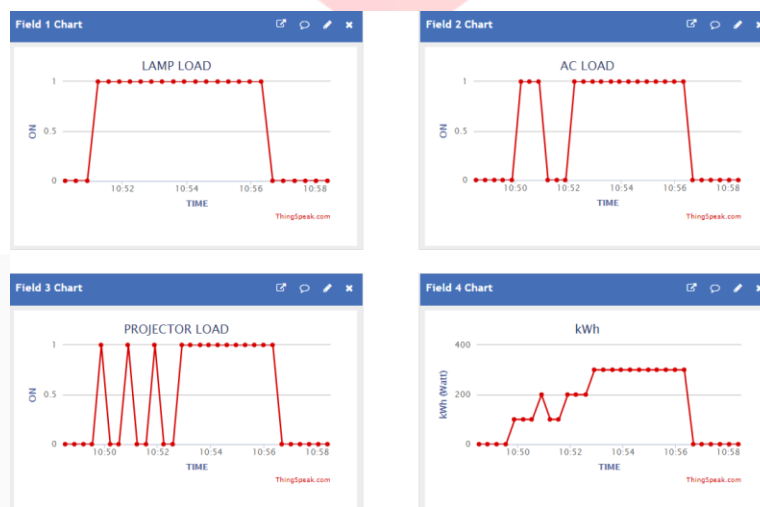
Field 1 Chart

LAMP LOAD

1
0.5
0
ON
10:52
10:54
10:56
10:58
TIME
ThingSpeak.com

Field 2 Chart

AC LOAD

1
0.5
0
ON
10:50
10:52
10:54
10:56
10:58
TIME
ThingSpeak.com

Field 3 Chart

PROJECTOR LOAD

1
0.5
0
ON
10:50
10:52
10:54
10:56
10:58
TIME
ThingSpeak.com

Field 4 Chart

kWh

400
200
0
kWh (Watt)
10:50
10:52
10:54
10:56
10:58
TIME
ThingSpeak.com